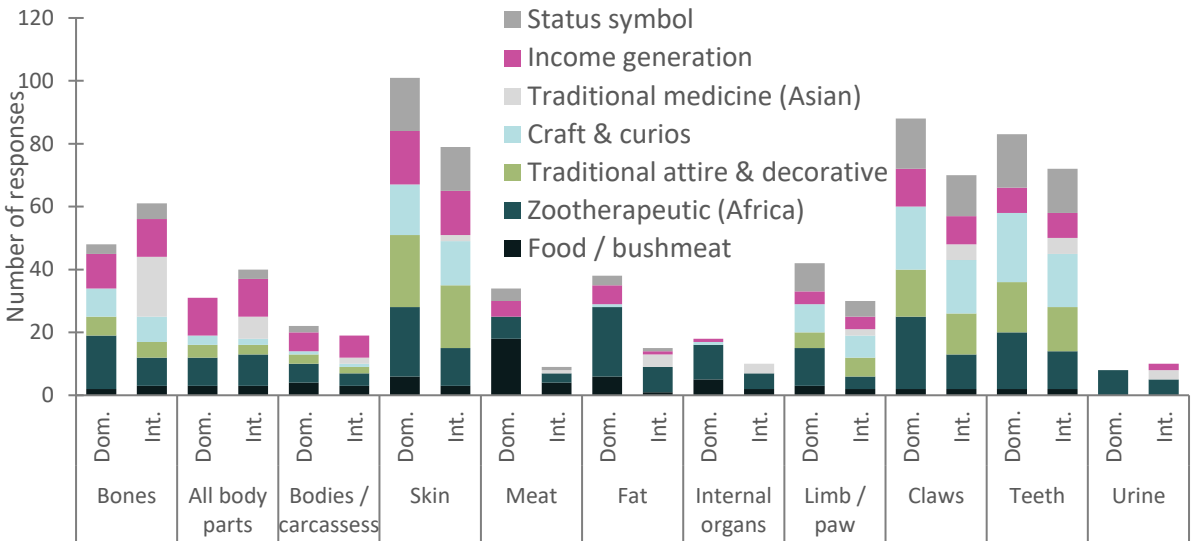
Number of responses

120
100
80
60
40
20
0

Status symbol
Income generation
Traditional medicine (Asian)
Craft & curios
Traditional attire & decorative
Zootherapeutic (Africa)
Food / bushmeat

Dom. Int.
Bones

Dom. Int.
All body parts

Dom. Int.
Bodies / carcassess

Dom. Int.
Skin

Dom. Int.
Meat

Dom. Int.
Fat

Dom. Int.
Internal organs

Dom. Int.
Limb / paw

Dom. Int.
Claws

Dom. Int.
Teeth

Dom. Int.
Urine